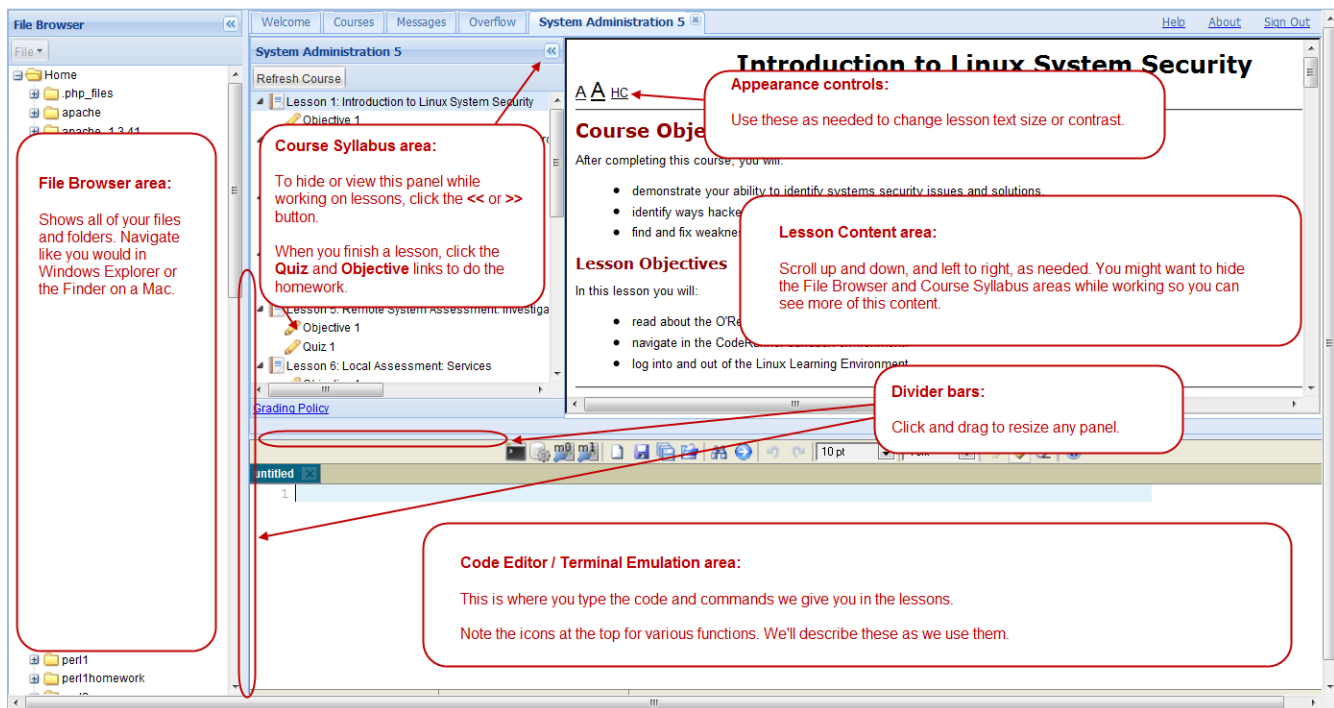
File Browser «

File ▾

Home
.php_files
apache
apache_1.3.41

File Browser area:

Shows all of your files and folders. Navigate like you would in Windows Explorer or the Finder on a Mac.

perl1
perl1homework

Welcome | Courses | Messages | Overflow | System Administration 5

Help | About | Sign Out

System Administration 5 «

Refresh Course

Lesson 1: Introduction to Linux System Security
Objective 1

Course Syllabus area:

To hide or view this panel while working on lessons, click the **<<** or **>>** button.

When you finish a lesson, click the **Quiz** and **Objective** links to do the homework.

Lesson 5: Remote System Assessment: Investiga
Objective 1
Quiz 1
Lesson 6: Local Assessment: Services

Grading Policy

Introduction to Linux System Security

A A HC

Appearance controls:

Use these as needed to change lesson text size or contrast.

Course Obje

After completing this course, you will:

- demonstrate your ability to identify systems security issues and solutions.
- identify ways hacke
- find and fix weakne

Lesson Content area:

Scroll up and down, and left to right, as needed. You might want to hide the File Browser and Course Syllabus areas while working so you can see more of this content.

Lesson Objectives

In this lesson you will:

- read about the O'Re
- navigate in the CodeR
- log into and out of the Linux Learning Environment.

Divider bars:

Click and drag to resize any panel.

10 pt

untitled

1

Code Editor / Terminal Emulation area:

This is where you type the code and commands we give you in the lessons.

Note the icons at the top for various functions. We'll describe these as we use them.